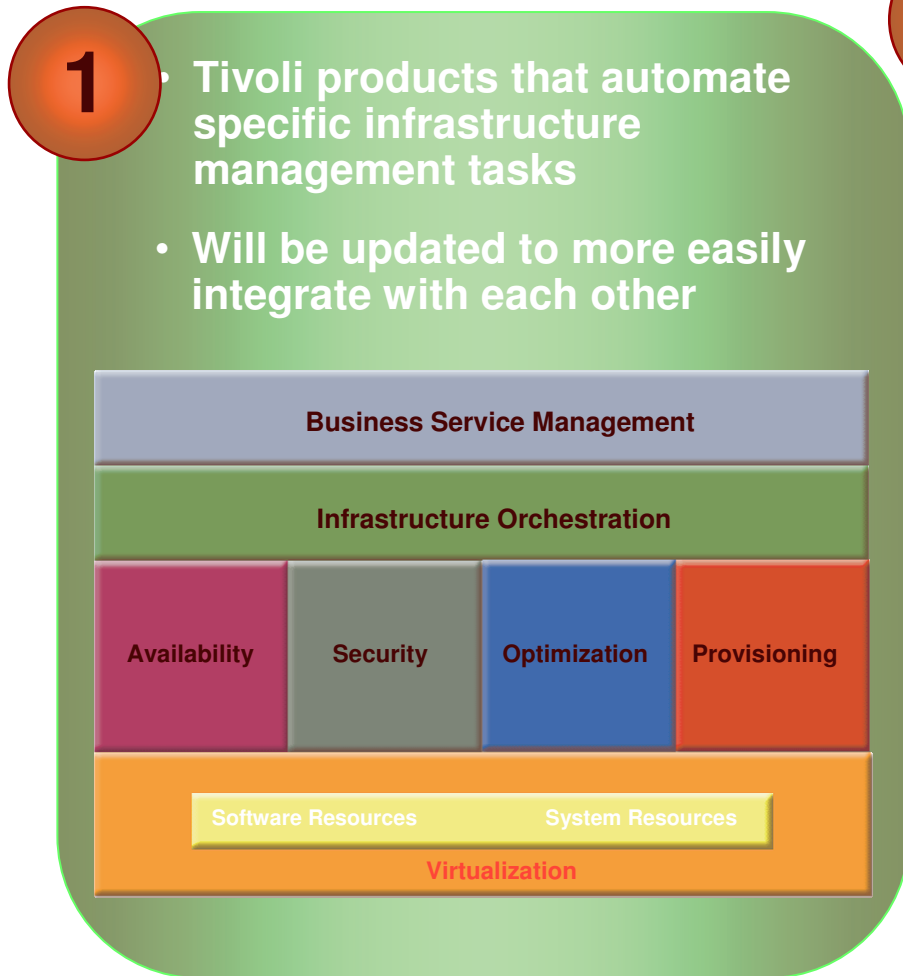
1

• Tivoli products that automate specific infrastructure management tasks

• Will be updated to more easily integrate with each other

Business Service Management

Infrastructure Orchestration

Availability

Security

Optimization

Provisioning

Software Resources

System Resources

Virtualization